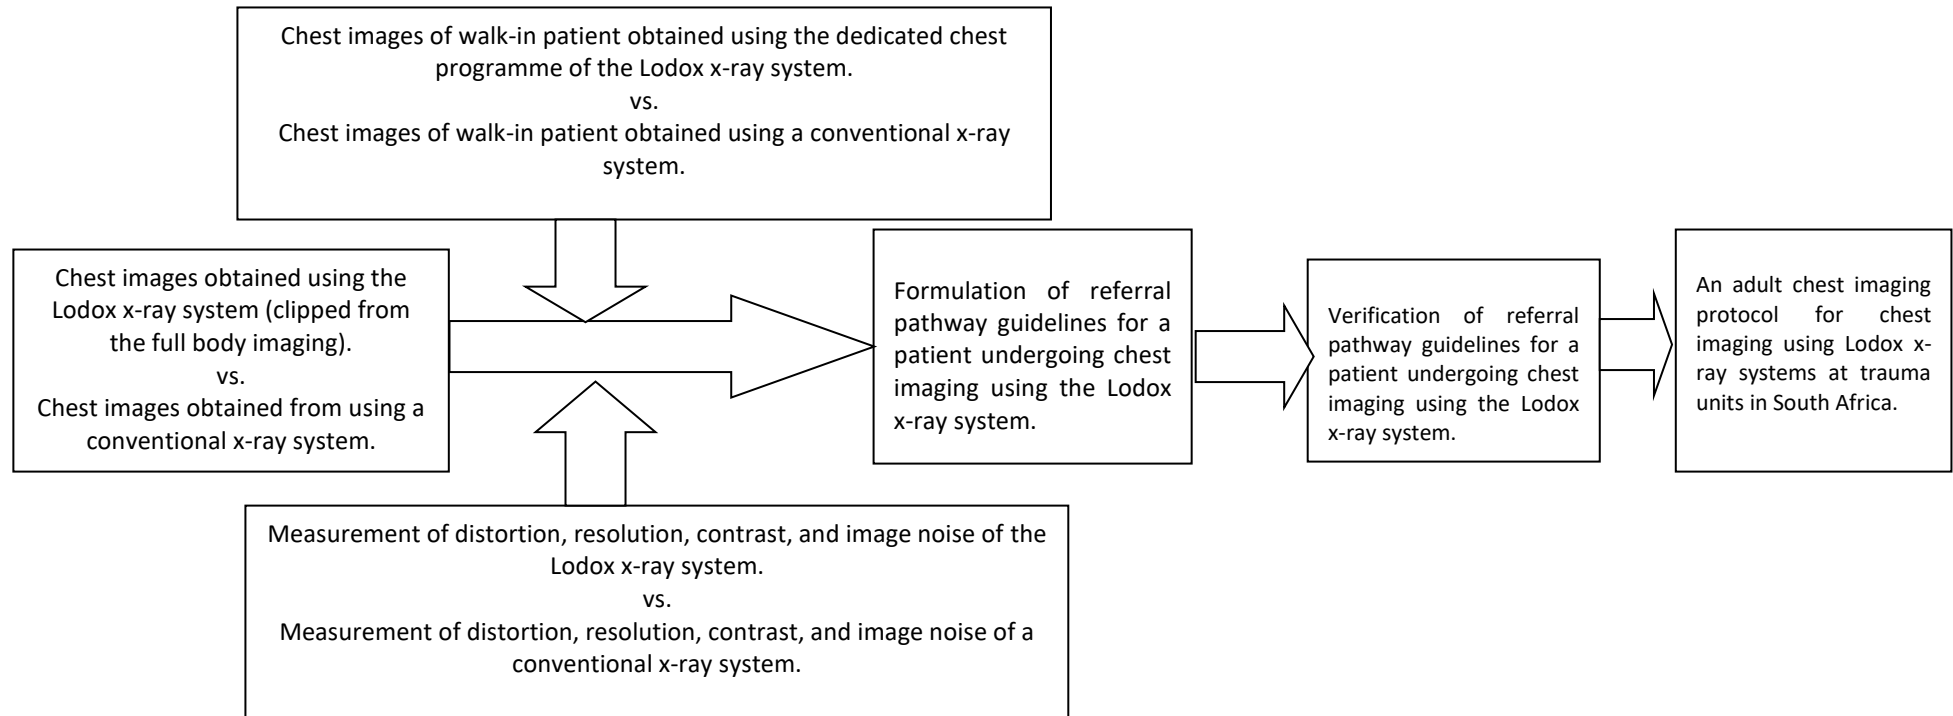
Chest images of walk-in patient obtained using the dedicated chest programme of the Lodox x-ray system.
vs.
Chest images of walk-in patient obtained using a conventional x-ray system.

Chest images obtained using the Lodox x-ray system (clipped from the full body imaging).
vs.
Chest images obtained from using a conventional x-ray system.

Formulation of referral pathway guidelines for a patient undergoing chest imaging using the Lodox x-ray system.

Verification of referral pathway guidelines for a patient undergoing chest imaging using the Lodox x-ray system.

An adult chest imaging protocol for chest imaging using Lodox x-ray systems at trauma units in South Africa.

Measurement of distortion, resolution, contrast, and image noise of the Lodox x-ray system.
vs.
Measurement of distortion, resolution, contrast, and image noise of a conventional x-ray system.